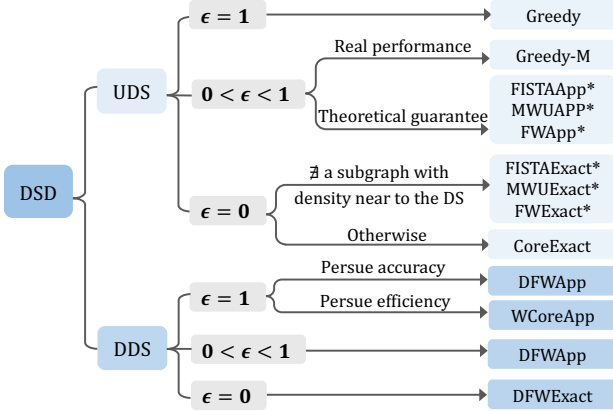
DSD

UDS

$\epsilon = 1$

Greedy

$0 < \epsilon < 1$

Real performance

Greedy-M

Theoretical guarantee

FISTAApp*
MWUAPP*
FWApp*

$\epsilon = 0$

$\nexists$ a subgraph with density near to the DS

FISTAExact*
MWUExact*
FWExact*

Otherwise

CoreExact

DDS

$\epsilon = 1$

Persue accuracy

DFWApp

Persue efficiency

WCoreApp

$0 < \epsilon < 1$

DFWApp

$\epsilon = 0$

DFWExact